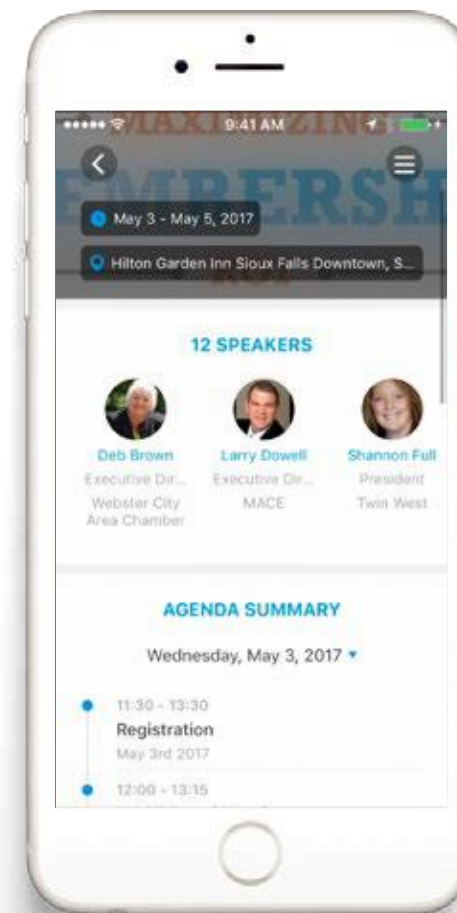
9:41 AM

MAXIMIZING
EMBERSH

May 3 - May 5, 2017

Hilton Garden Inn Sioux Falls Downtown, S...

12 SPEAKERS

Deb Brown
Executive Dir...
Webster City Area Chamber

Larry Dowell
Executive Dir...
MACE

Shannon Full
President
Twin West

AGENDA SUMMARY

Wednesday, May 3, 2017

11:30 - 13:30
Registration
May 3rd 2017

12:00 - 13:15